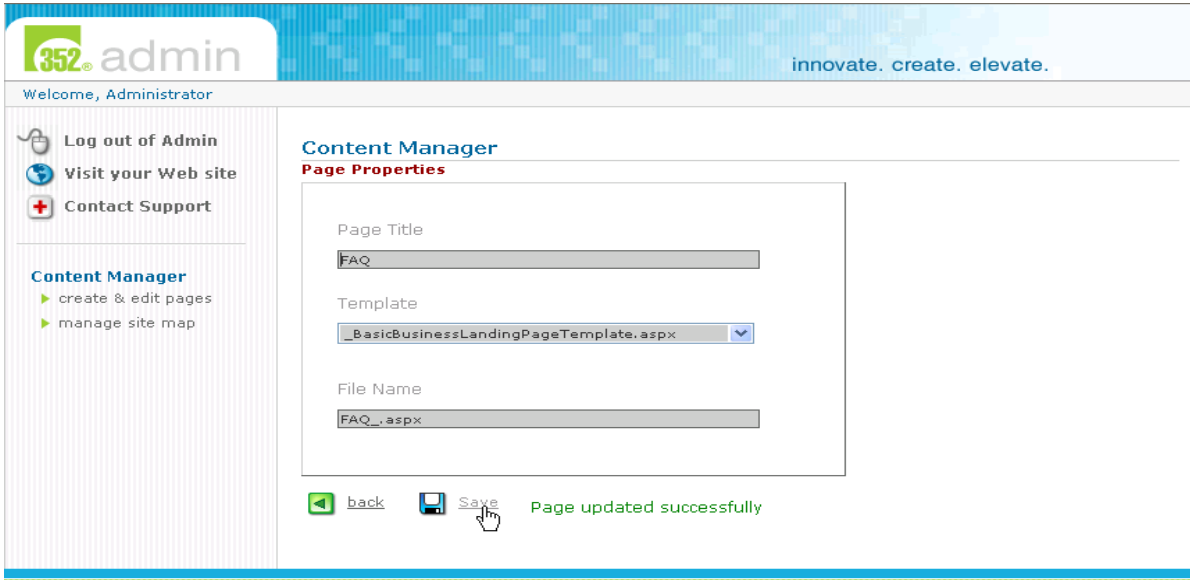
352® admin

innovate. create. elevate.

Welcome, Administrator

Log out of Admin

Visit your Web site

Contact Support

Content Manager

create & edit pages

manage site map

Content Manager

Page Properties

Page Title

FAQ

Template

_BasicBusinessLandingPageTemplate.aspx

File Name

FAQ_.aspx

back

Save

Page updated successfully